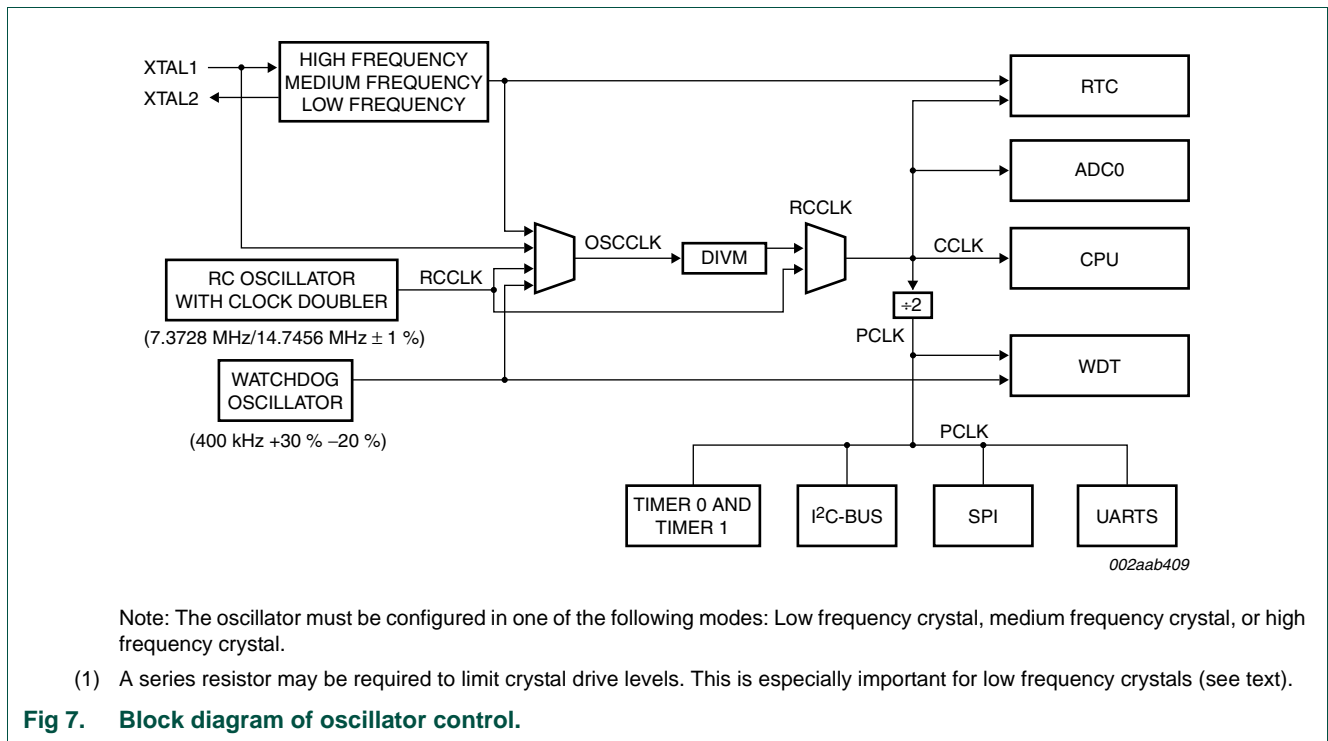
XTAL1
XTAL2
HIGH FREQUENCY
MEDIUM FREQUENCY
LOW FREQUENCY

RTC

ADC0

RCCLK

OSCCLK

DIVM

CCLK

CPU

RC OSCILLATOR
WITH CLOCK DOUBLER

RCCLK

÷2

(7.3728 MHz/14.7456 MHz ± 1 %)

PCLK

WATCHDOG
OSCILLATOR

WDT

(400 kHz +30 % −20 %)

PCLK

TIMER 0 AND TIMER 1

I$^2$C-BUS

SPI

UARTS

002aab409

Note: The oscillator must be configured in one of the following modes: Low frequency crystal, medium frequency crystal, or high frequency crystal.

(1) A series resistor may be required to limit crystal drive levels. This is especially important for low frequency crystals (see text).

Fig 7. Block diagram of oscillator control.